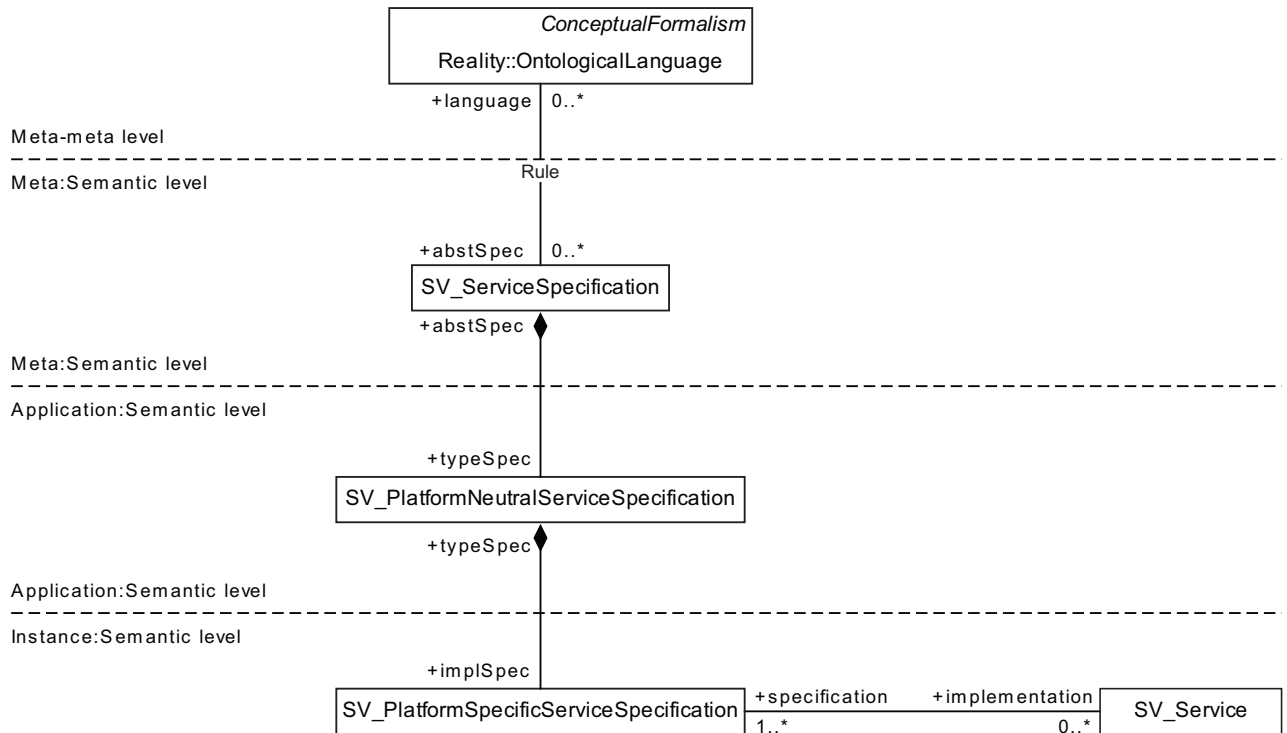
ConceptualFormalism
Reality::OntologicalLanguage

+language 0..*

Meta-meta level

Meta:Semantic level

Rule

+abstSpec 0..*

SV_ServiceSpecification

+abstSpec

Meta:Semantic level

Application:Semantic level

+typeSpec

SV_PlatformNeutralServiceSpecification

+typeSpec

Application:Semantic level

Instance:Semantic level

+implSpec

SV_PlatformSpecificServiceSpecification

+specification +implementation

1..* 0..*

SV_Service